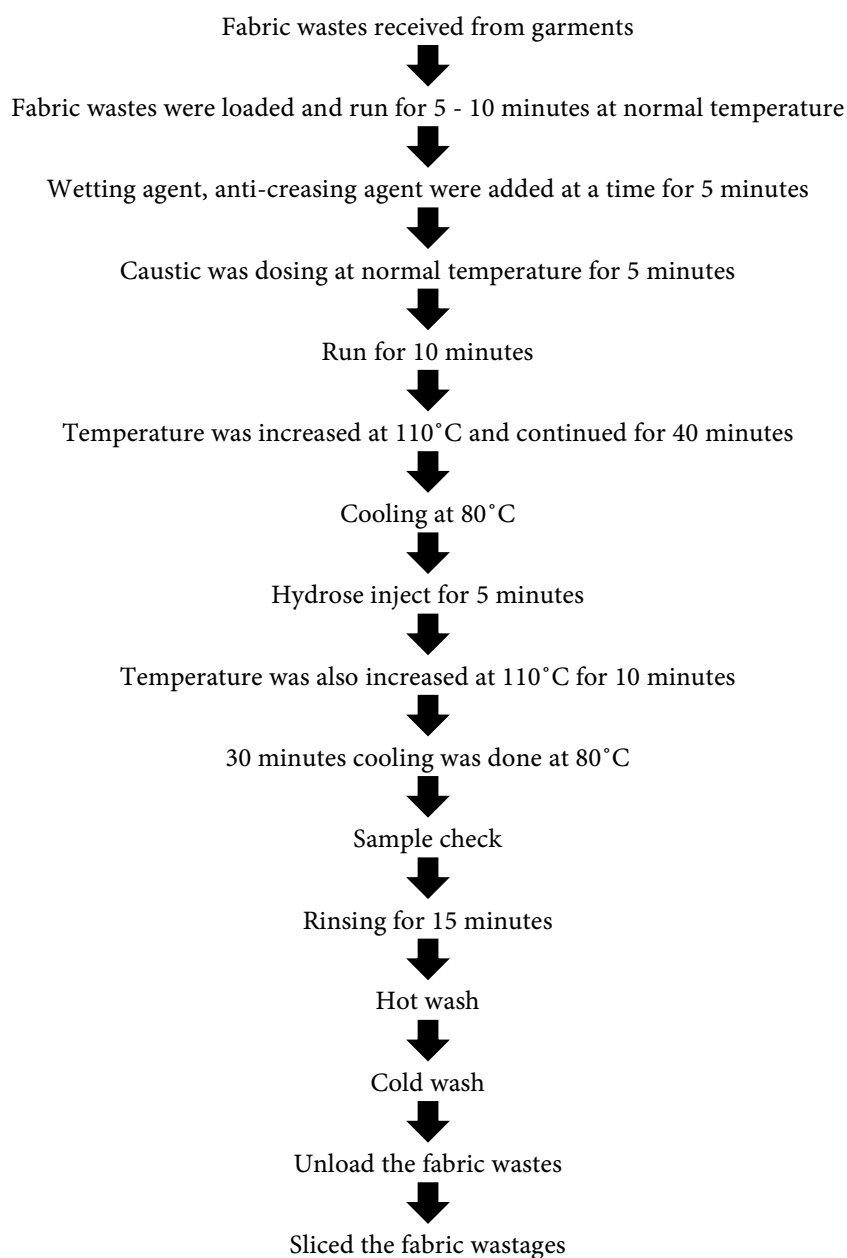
Fabric wastes received from garments

Fabric wastes were loaded and run for 5 - 10 minutes at normal temperature

Wetting agent, anti-creasing agent were added at a time for 5 minutes

Caustic was dosing at normal temperature for 5 minutes

Run for 10 minutes

Temperature was increased at 110˚C and continued for 40 minutes

Cooling at 80˚C

Hydrose inject for 5 minutes

Temperature was also increased at 110˚C for 10 minutes

30 minutes cooling was done at 80˚C

Sample check

Rinsing for 15 minutes

Hot wash

Cold wash

Unload the fabric wastes

Sliced the fabric wastages